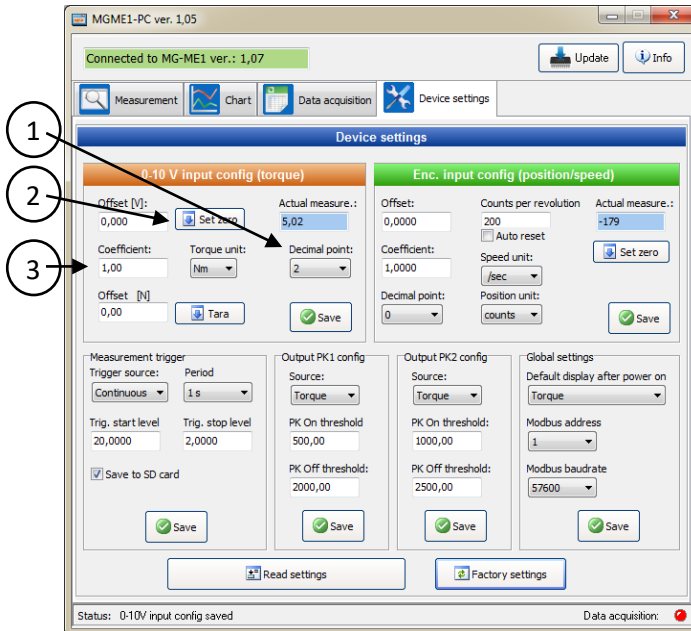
MGME1-PC ver. 1,05

Connected to MG-ME1 ver.: 1,07

Update

Info

Measurement

Chart

Data acquisition

Device settings

Device settings

1

2

3

0-10 V input config (torque)

Offset [V]:
0,000

Set zero

Actual measure.:
5,02

Coefficient:
1,00

Torque unit:
Nm

Decimal point:
2

Offset [N]
0,00

Tara

Save

Enc. input config (position/speed)

Offset:
0,0000

Counts per revolution
200

Auto reset

Actual measure.:
-179

Set zero

Coefficient:
1,0000

Speed unit:
/sec

Decimal point:
0

Position unit:
counts

Save

Measurement trigger

Trigger source:
Continuous

Period
1 s

Trig. start level
20,0000

Trig. stop level
2,0000

Save to SD card

Save

Output PK1 config

Source:
Torque

PK On threshold
500,00

PK Off threshold:
2000,00

Save

Output PK2 config

Source:
Torque

PK On threshold:
1000,00

PK Off threshold:
2500,00

Save

Global settings

Default display after power on
Torque

Modbus address
1

Modbus baudrate
57600

Save

Read settings

Factory settings

Status: 0-10V input config saved

Data acquisition: